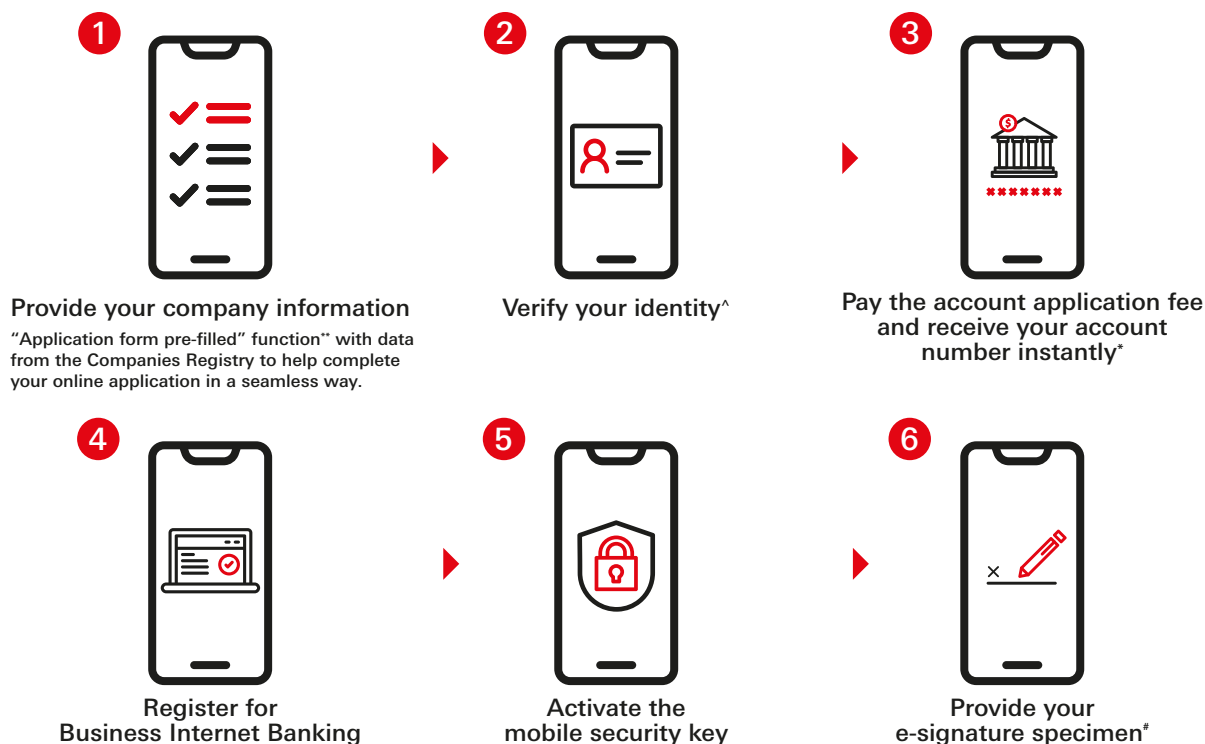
1

Provide your company information

"Application form pre-filled" function** with data from the Companies Registry to help complete your online application in a seamless way.

2

Verify your identity^

3

$

*******

Pay the account application fee and receive your account number instantly*

4

Register for Business Internet Banking

5

Activate the mobile security key

6

×

Provide your e-signature specimen#